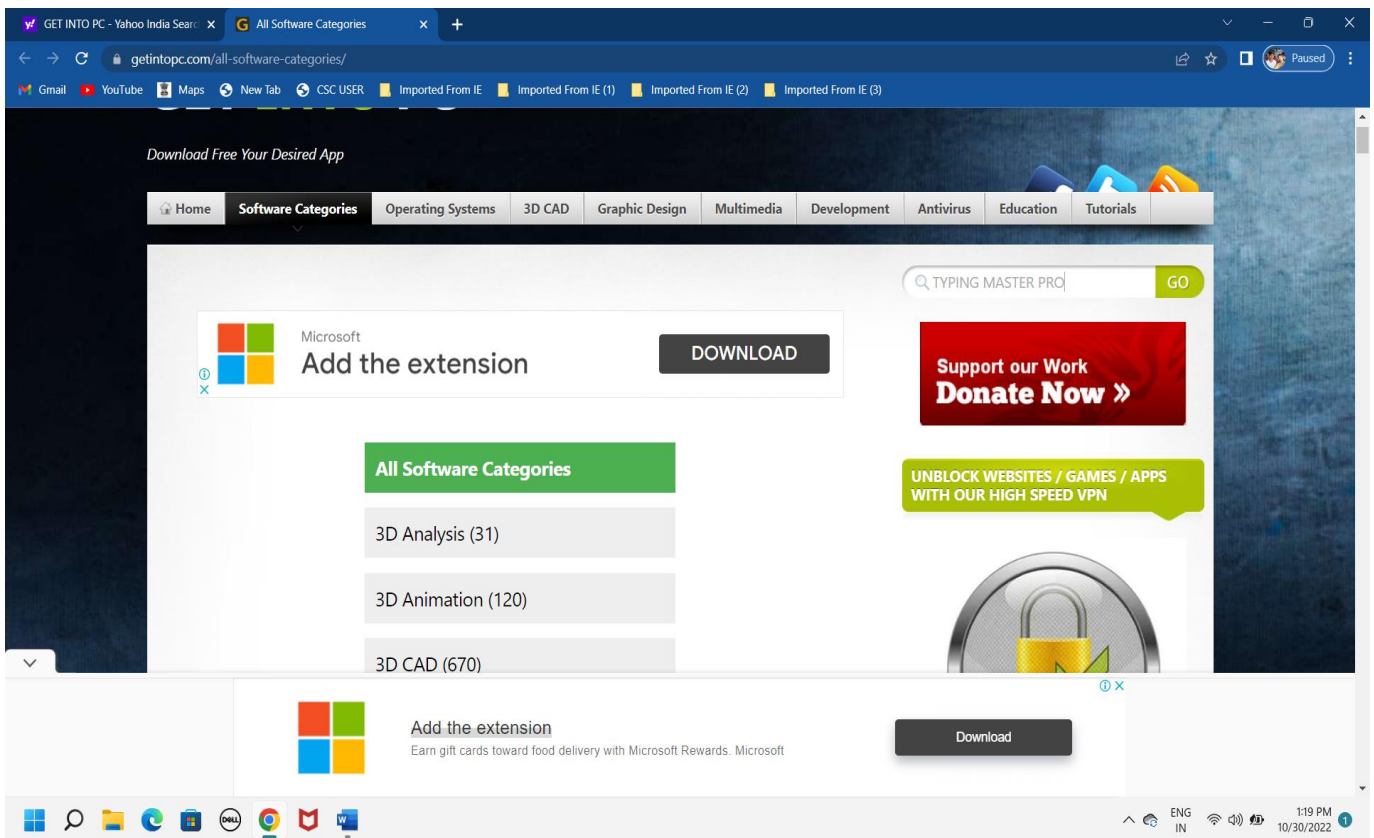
GET INTO PC - Yahoo India Searc ×
All Software Categories ×
+

getintopc.com/all-software-categories/

Paused

Gmail YouTube Maps New Tab CSC USER Imported From IE Imported From IE (1) Imported From IE (2) Imported From IE (3)

Download Free Your Desired App

Home | Software Categories | Operating Systems | 3D CAD | Graphic Design | Multimedia | Development | Antivirus | Education | Tutorials

TYPING MASTER PRO GO

Microsoft
Add the extension
DOWNLOAD

Support our Work
Donate Now »

All Software Categories

UNBLOCK WEBSITES / GAMES / APPS WITH OUR HIGH SPEED VPN

3D Analysis (31)

3D Animation (120)

3D CAD (670)

Add the extension
Earn gift cards toward food delivery with Microsoft Rewards. Microsoft
Download

ENG IN
1:19 PM
10/30/2022
1